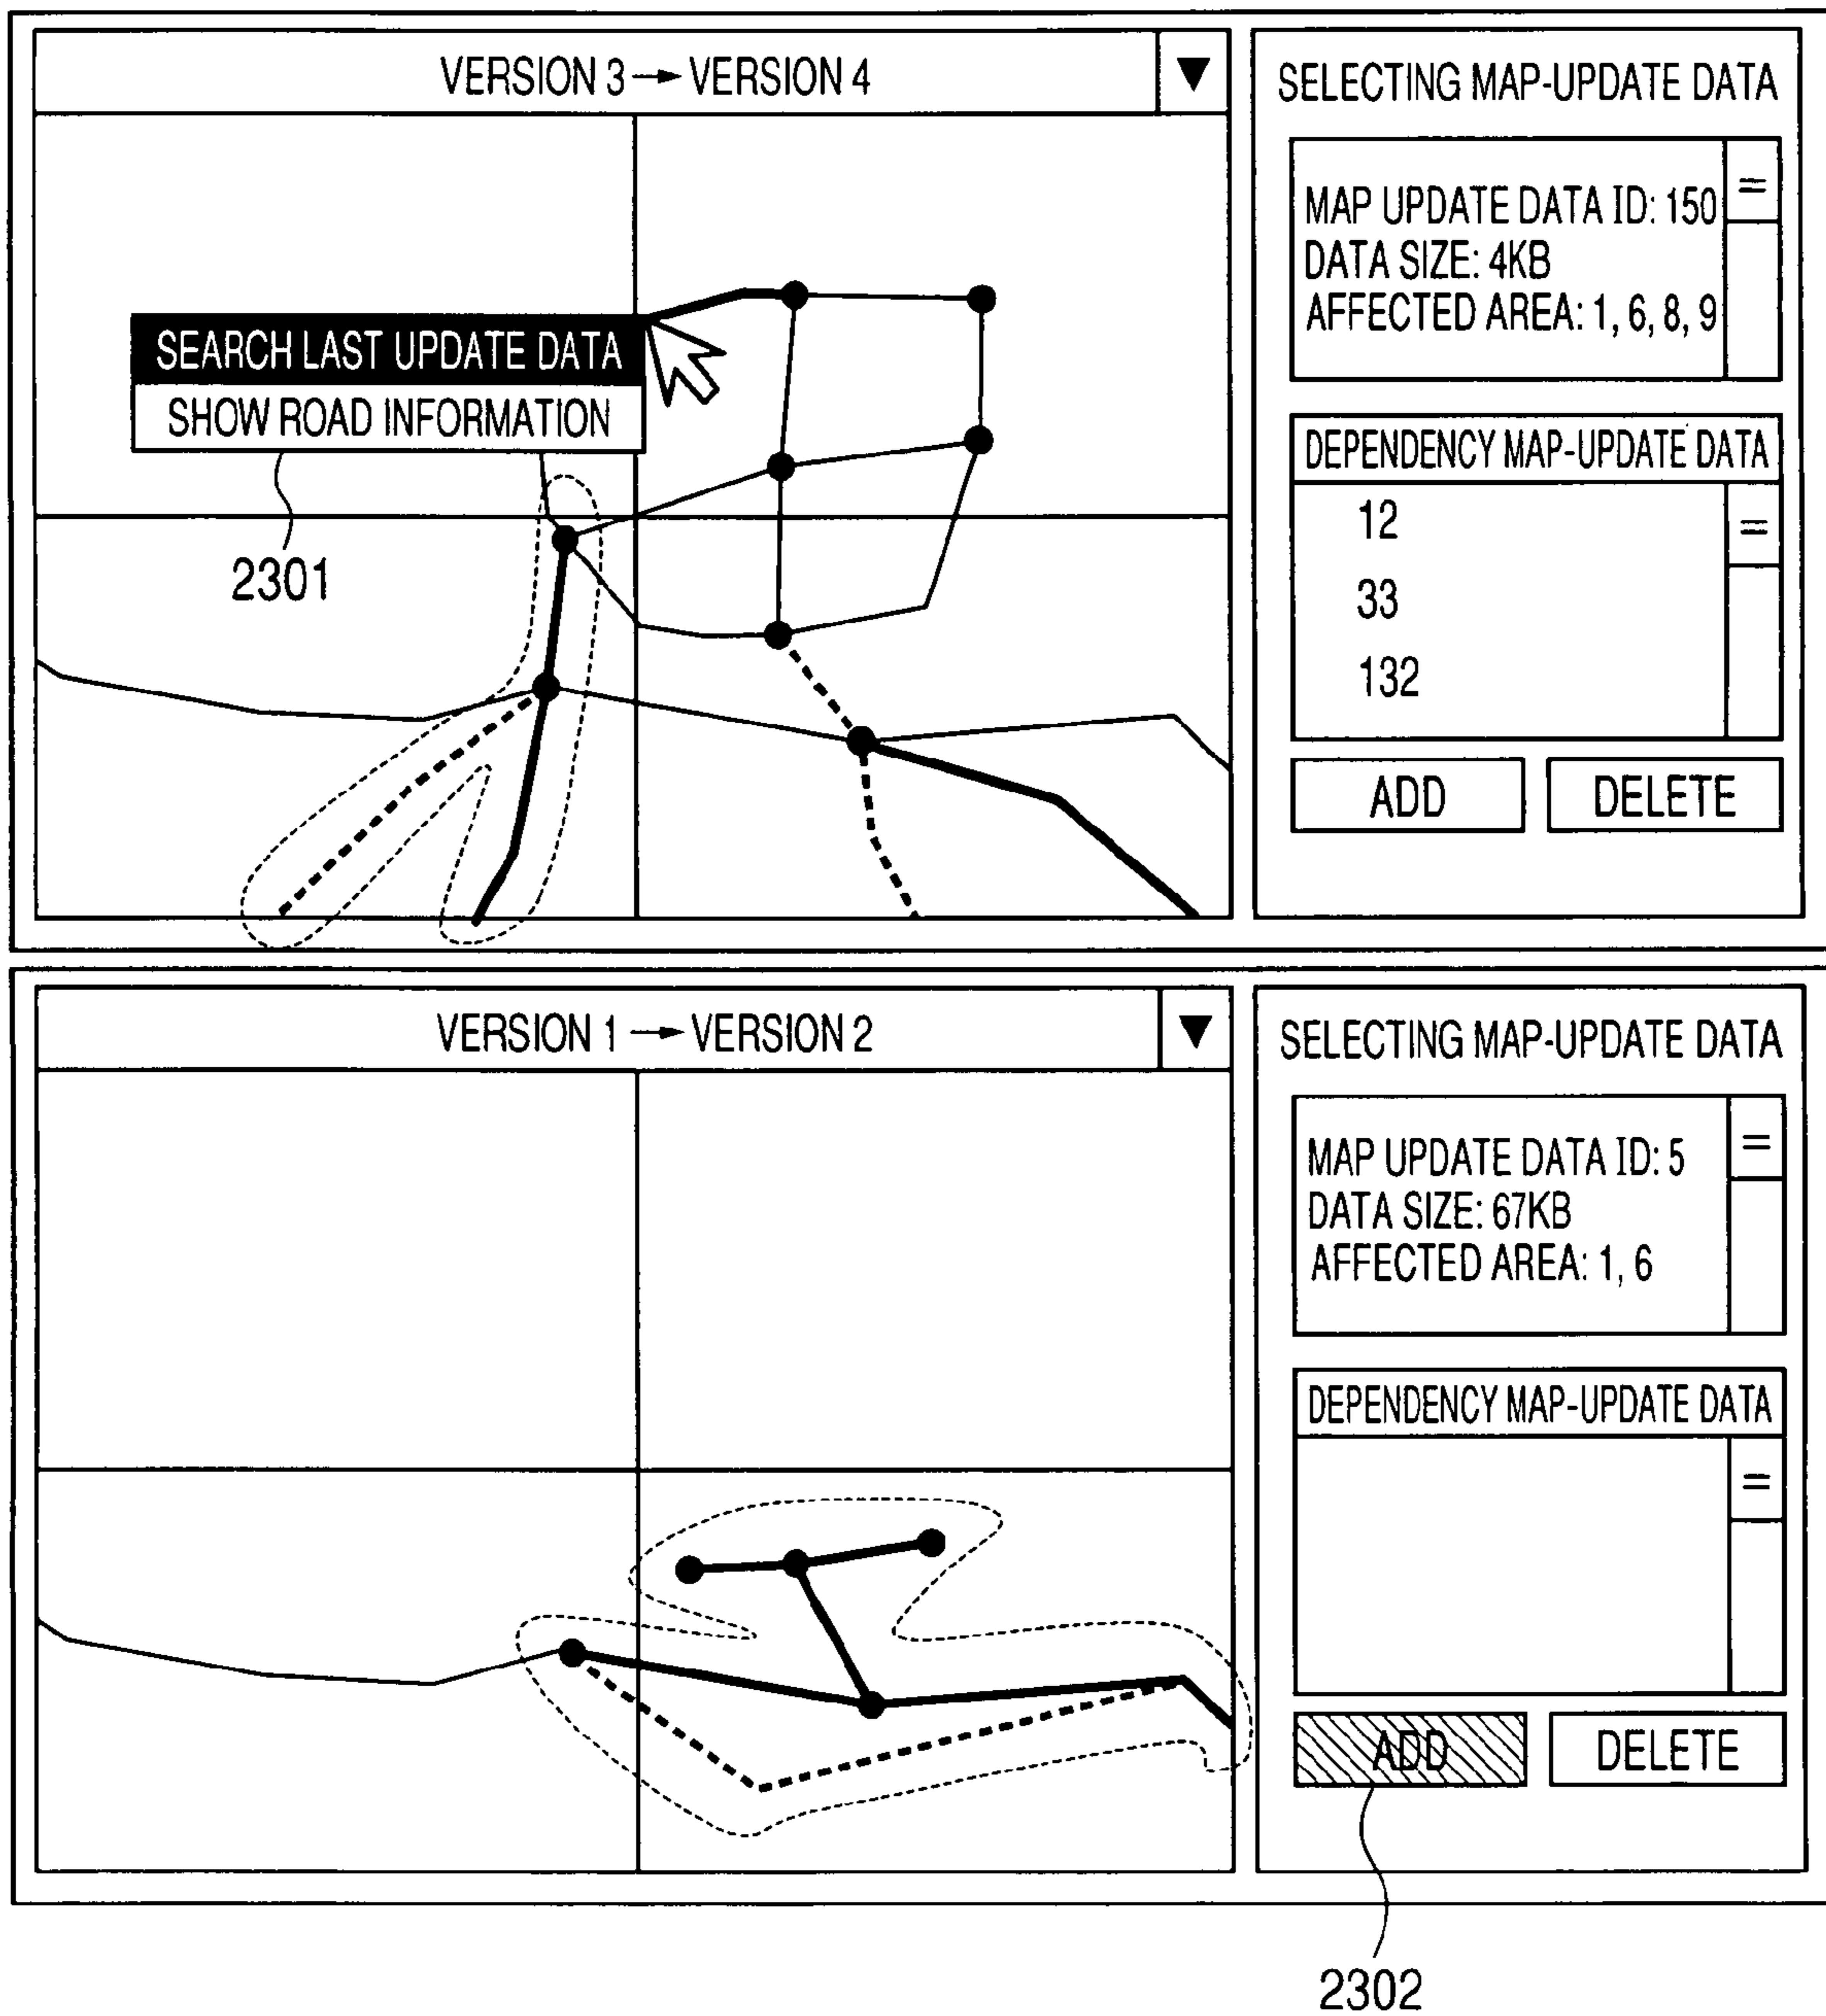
VERSION 3 → VERSION 4 ▼

SEARCH LAST UPDATE DATA
SHOW ROAD INFORMATION

2301

SELECTING MAP-UPDATE DATA

MAP UPDATE DATA ID: 150
DATA SIZE: 4KB
AFFECTED AREA: 1, 6, 8, 9

DEPENDENCY MAP-UPDATE DATA
12
33
132

ADD DELETE

VERSION 1 → VERSION 2 ▼

SELECTING MAP-UPDATE DATA

MAP UPDATE DATA ID: 5
DATA SIZE: 67KB
AFFECTED AREA: 1, 6

DEPENDENCY MAP-UPDATE DATA

ADD DELETE

2302